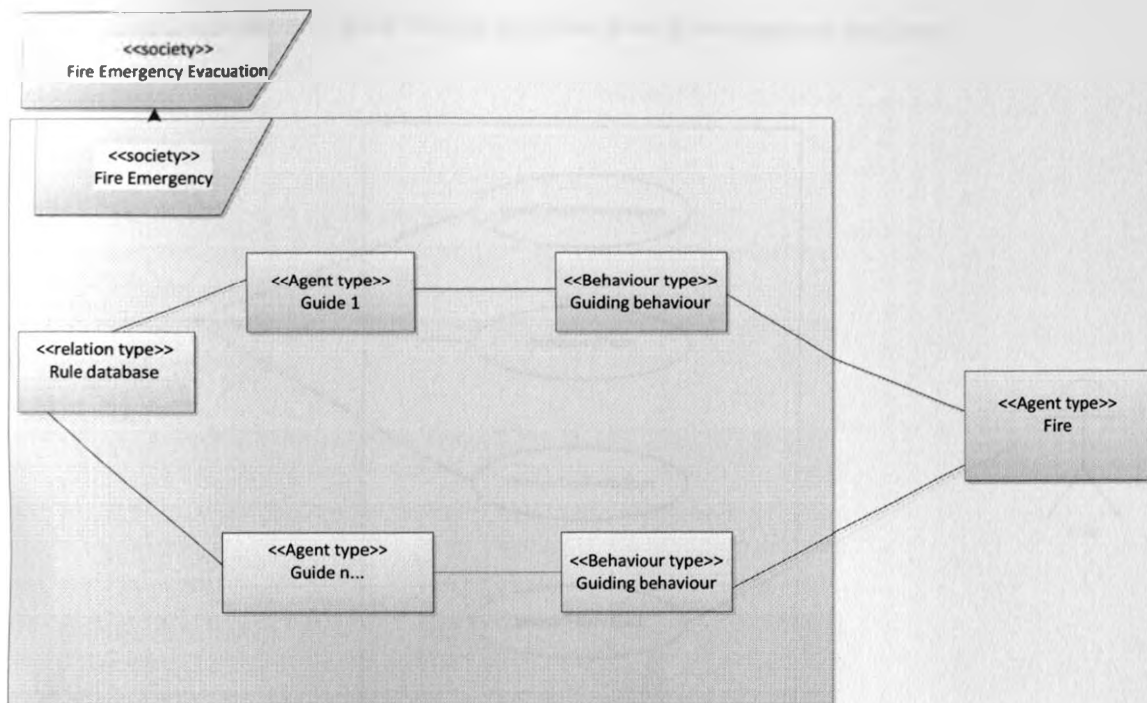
<<society>>
Fire Emergency Evacuation

<<society>>
Fire Emergency

<<Agent type>>
Guide 1

<<Behaviour type>>
Guiding behaviour

<<relation type>>
Rule database

<<Agent type>>
Fire

<<Agent type>>
Guide n...

<<Behaviour type>>
Guiding behaviour